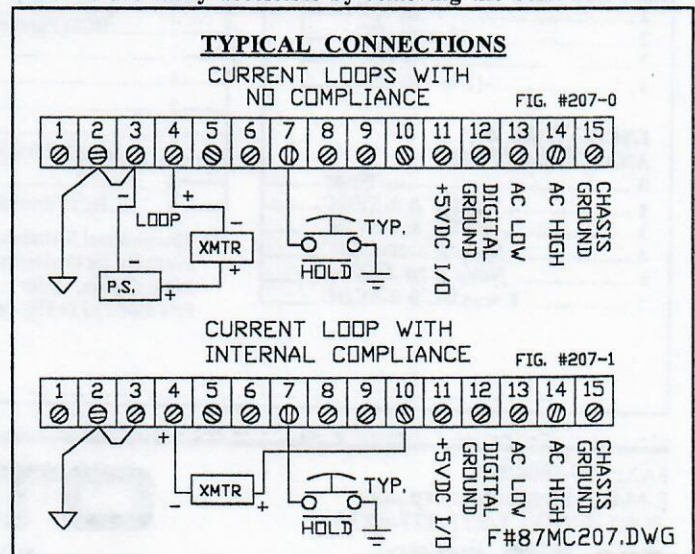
TYPICAL CONNECTIONS

CURRENT LOOPS WITH NO COMPLIANCE

FIG. #207-0

1 2 3 4 5 6 7 8 9 10 11 12 13 14 15

+5VDC I/O

DIGITAL GROUND

AC LOW

AC HIGH

CHASIS GROUND

LOOP

XMTR

P.S.

TYP.

HOLD

CURRENT LOOP WITH INTERNAL COMPLIANCE

FIG. #207-1

1 2 3 4 5 6 7 8 9 10 11 12 13 14 15

+5VDC I/O

DIGITAL GROUND

AC LOW

AC HIGH

CHASIS GROUND

XMTR

TYP.

HOLD

F#87MC207.DWG